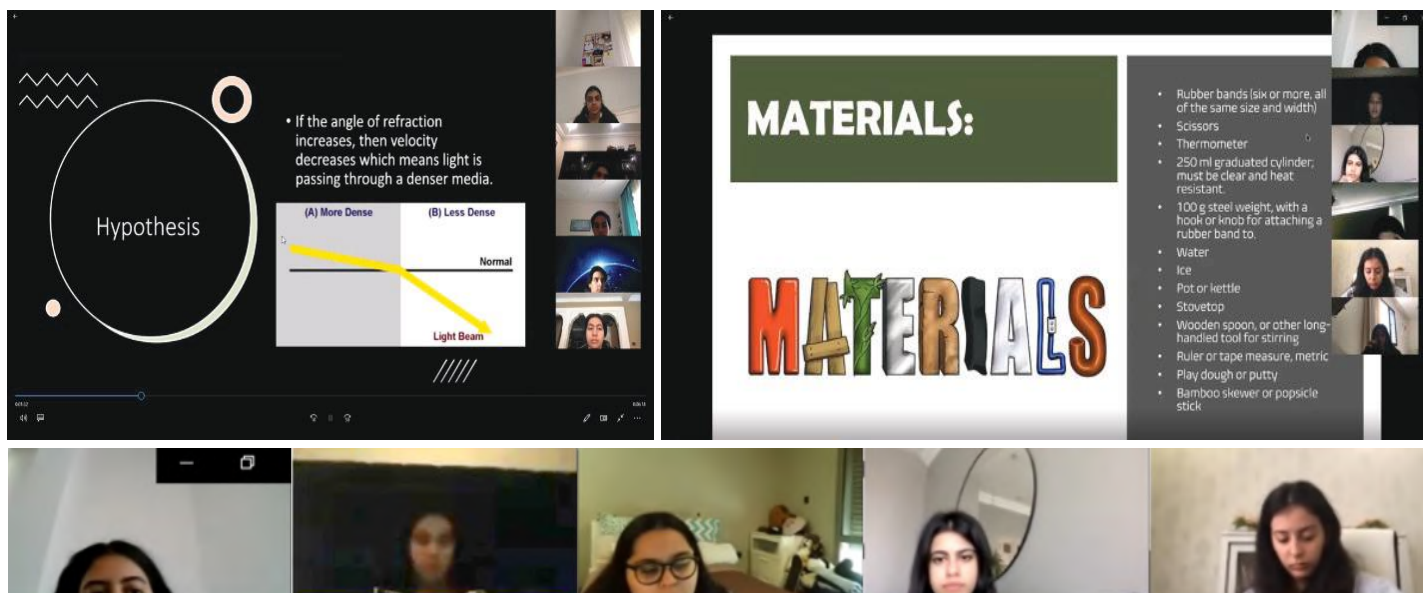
Hypothesis

• If the angle of refraction increases, then velocity decreases which means light is passing through a denser media.

(A) More Dense
(B) Less Dense
Normal
Light Beam

MATERIALS:

MATERIALS

• Rubber bands (six or more, all of the same size and width)
• Scissors
• Thermometer
• 250 ml graduated cylinder; must be clear and heat resistant.
• 100 g steel weight, with a hook or knob for attaching a rubber band to.
• Water
• Ice
• Pot or kettle
• Stovetop
• Wooden spoon, or other long-handled tool for stirring
• Ruler or tape measure, metric
• Play dough or putty
• Bamboo skewer or popsicle stick